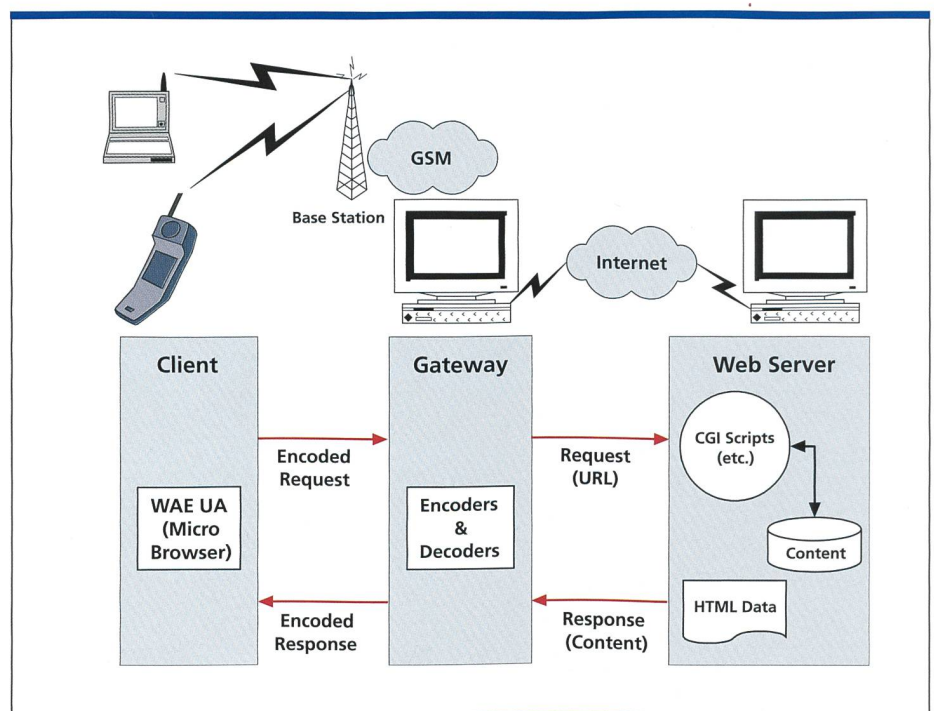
GSM

Base Station

Internet

Client

WAE UA (Micro Browser)

Encoded Request

Encoded Response

Gateway

Encoders & Decoders

Request (URL)

Response (Content)

Web Server

CGI Scripts (etc.)

Content

HTML Data